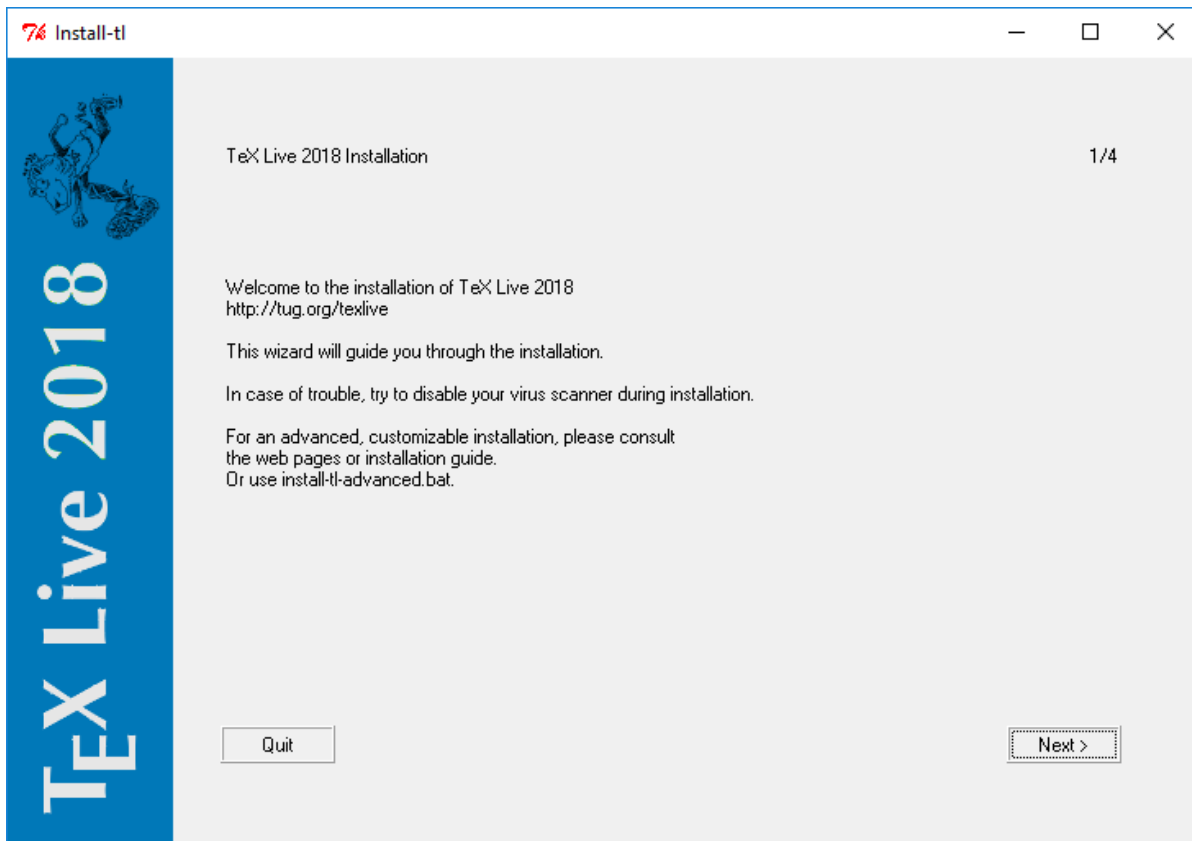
Install-tl

TeX Live 2018

TeX Live 2018 Installation

1/4

Welcome to the installation of TeX Live 2018
http://tug.org/texlive

This wizard will guide you through the installation.

In case of trouble, try to disable your virus scanner during installation.

For an advanced, customizable installation, please consult the web pages or installation guide.
Or use install-tl-advanced.bat.

Quit

Next >